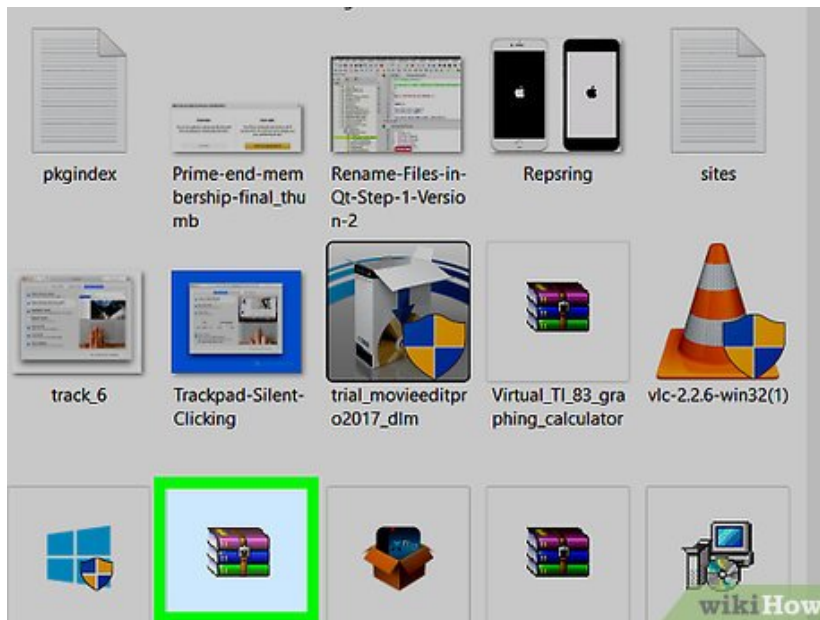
pkgindex

Prime-end-membership-final_thumb

Rename-Files-in-Qt-Step-1-Version-2

Repsring

sites

track_6

Trackpad-Silent-Clicking

trial_movieeditpro2017_dlm

Virtual_TI_83_graphing_calculator

vlc-2.2.6-win32(1)

wikiHow